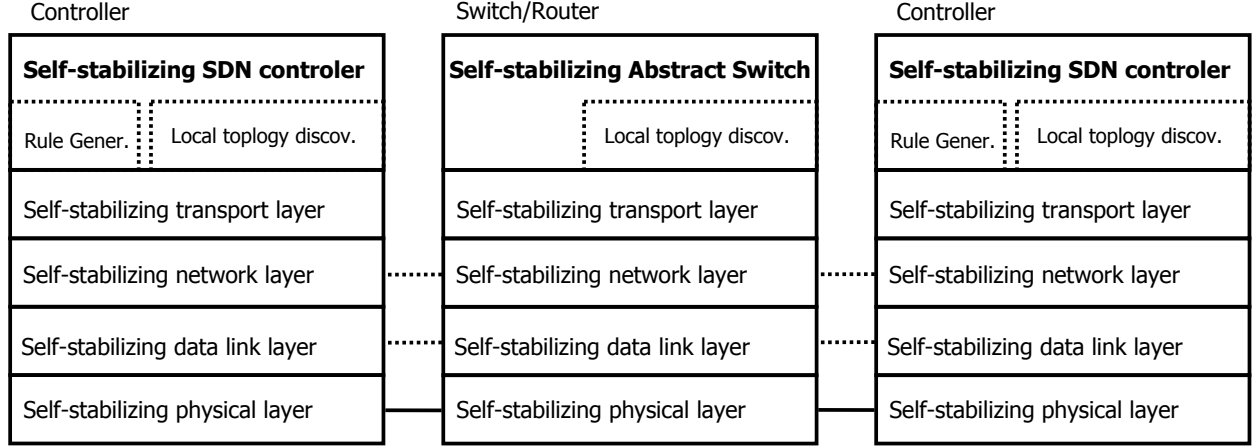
Controller

Self-stabilizing SDN controler

Rule Gener.

Local toplogy discov.

Self-stabilizing transport layer

Self-stabilizing network layer

Self-stabilizing data link layer

Self-stabilizing physical layer

Switch/Router

Self-stabilizing Abstract Switch

Local toplogy discov.

Self-stabilizing transport layer

Self-stabilizing network layer

Self-stabilizing data link layer

Self-stabilizing physical layer

Controller

Self-stabilizing SDN controler

Rule Gener.

Local toplogy discov.

Self-stabilizing transport layer

Self-stabilizing network layer

Self-stabilizing data link layer

Self-stabilizing physical layer